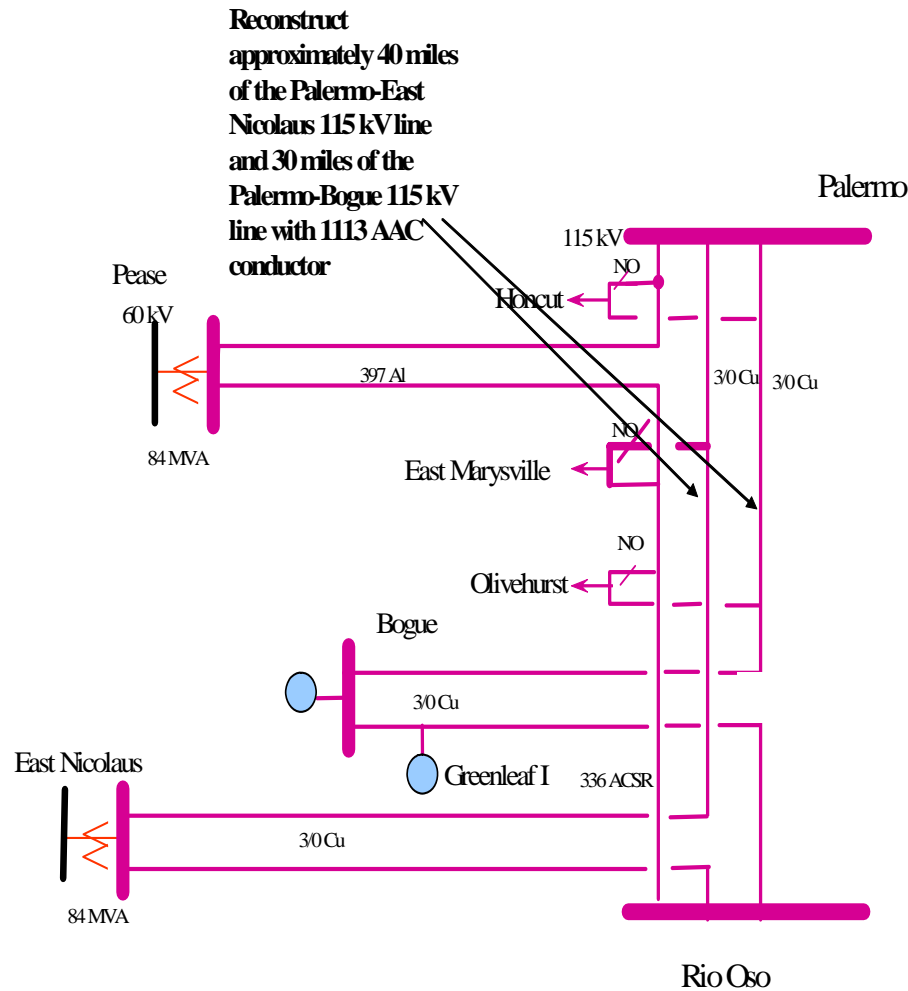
Reconstruct approximately 40 miles of the Palermo-East Nicolaus 115 kV line and 30 miles of the Palermo-Bogue 115 kV line with 1113 AAC conductor

Palermo

115 kV

NO

Honcut

Pease

60 kV

397 Al

3/0 Cu

3/0 Cu

84 MVA

NO

East Marysville

NO

Olivehurst

Bogue

3/0 Cu

Greenleaf I

East Nicolaus

336 ACSR

3/0 Cu

84 MVA

Rio Oso